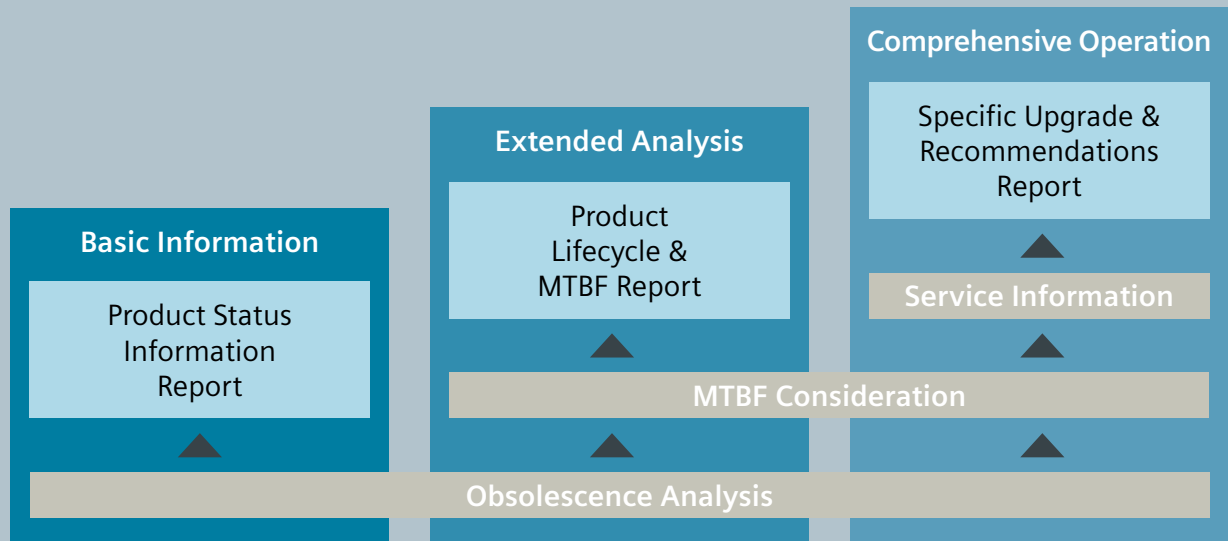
Comprehensive Operation

Specific Upgrade & Recommendations Report

Extended Analysis

Product Lifecycle & MTBF Report

Basic Information

Product Status Information Report

Service Information

MTBF Consideration

Obsolescence Analysis